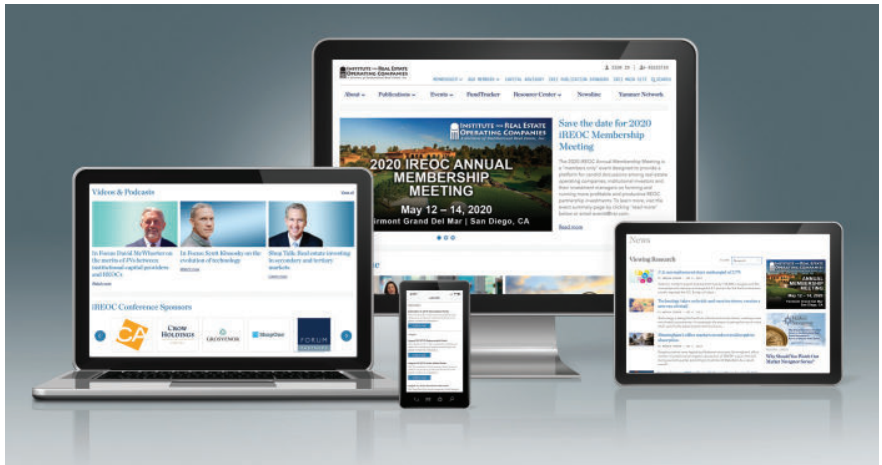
INSTITUTE — REAL ESTATE OPERATING COMPANIES

SIGN IN | REGISTER

MEMBERSHIP | BOOK MEMBER | CAPITAL ADVISORY | EVENT PUBLICATION SPONSORS | FREE TRIAL | SEARCH

About | Publications | Events | FundTracker | Resource Center | Newsline | Yammer Network

INSTITUTE — REAL ESTATE OPERATING COMPANIES

2020 IREOC ANNUAL MEMBERSHIP MEETING

May 12 – 14, 2020

Fairmont Grand Del Mar | San Diego, CA

Save the date for 2020 IREOC Membership Meeting

The 2020 IREOC Annual Membership Meeting is a "members only" event designed to provide a platform for candid discussions among real estate operating companies, institutional investors and their investment managers on forming and running more profitable and productive IREOC partnership investments. To learn more, visit the event summary page by clicking "read more" below or email events@ireoc.com.

Read more

Videos & Podcasts

See all

In Focus: David McWhorter on the merits of JVs between institutional capital providers and IREOCs

Read more

In Focus: Scott Kennedy on the evolution of technology

Shop Talk: Real estate investing in secondary and tertiary markets

iREOC Conference Sponsors

CA

CROW HOLDINGS

GROSVENOR

ShopCore

FORUM

News

Viewing Research

2020 ANNUAL MEMBERSHIP MEETING

May 12 – 14, 2020

Why Should You Wait Out Market Turmoil?